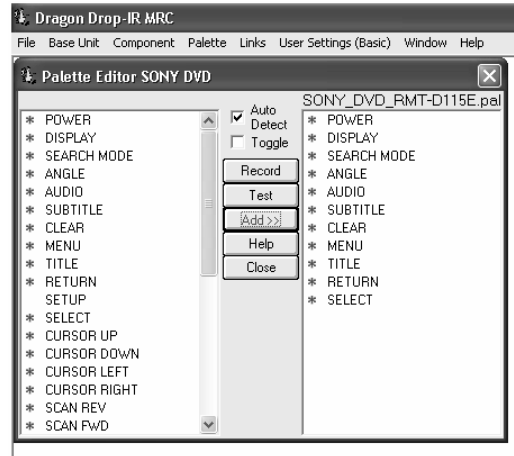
Dragon Drop-IR MRC

File Base Unit Component Palette Links User Settings (Basic) Window Help

Palette Editor SONY DVD

* POWER
* DISPLAY
* SEARCH MODE
* ANGLE
* AUDIO
* SUBTITLE
* CLEAR
* MENU
* TITLE
* RETURN
SETUP
* SELECT
* CURSOR UP
* CURSOR DOWN
* CURSOR LEFT
* CURSOR RIGHT
* SCAN REV
* SCAN FWD

Auto Detect
Toggle
Record
Test
Add >>
Help
Close

SONY_DVD_RMT-D115E.pal
* POWER
* DISPLAY
* SEARCH MODE
* ANGLE
* AUDIO
* SUBTITLE
* CLEAR
* MENU
* TITLE
* RETURN
* SELECT